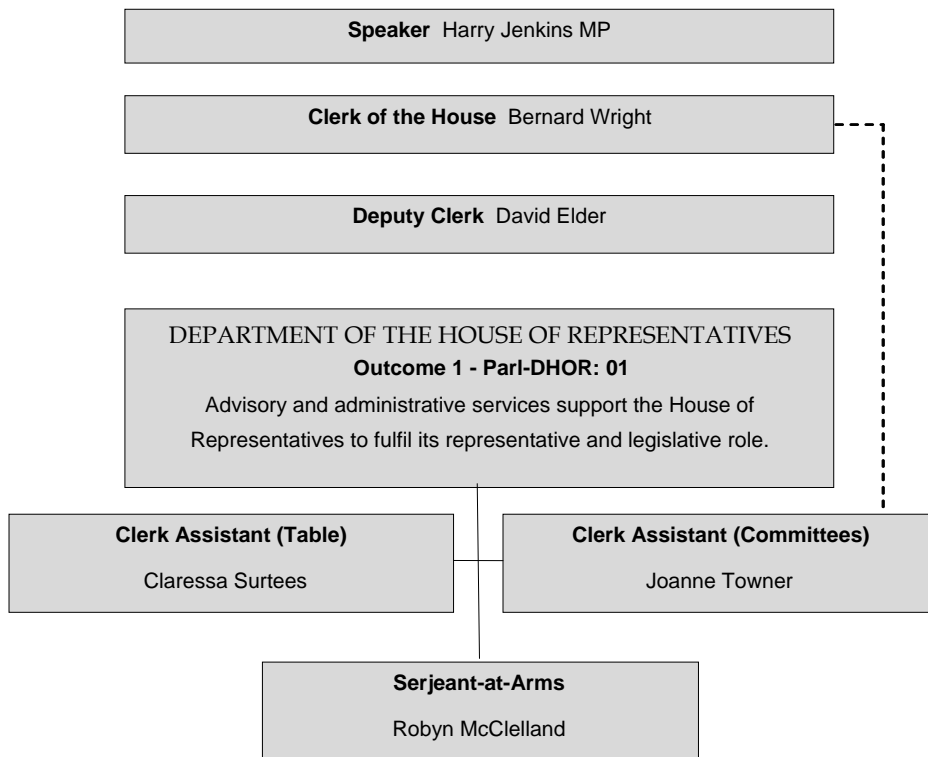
**Speaker** Harry Jenkins MP

**Clerk of the House** Bernard Wright

**Deputy Clerk** David Elder

DEPARTMENT OF THE HOUSE OF REPRESENTATIVES
**Outcome 1 - Parl-DHOR: 01**
Advisory and administrative services support the House of Representatives to fulfil its representative and legislative role.

**Clerk Assistant (Table)**
Claressa Surtees

**Clerk Assistant (Committees)**
Joanne Towner

**Serjeant-at-Arms**
Robyn McClelland